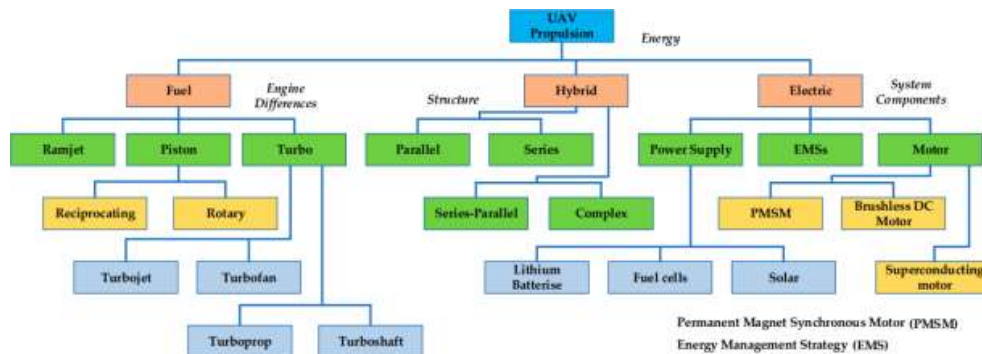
UAV Propulsion

Energy

Fuel

Engine Differences

Structure

Hybrid

Electric

System Components

Ramjet

Piston

Turbo

Parallel

Series

Power Supply

EMSs

Motor

Reciprocating

Rotary

Series-Parallel

Complex

PMSM

Brushless DC Motor

Turbojet

Turbofan

Lithium Batterise

Fuel cells

Solar

Superconducting motor

Turboprop

Turboshaft

Permanent Magnet Synchronous Motor (PMSM)

Energy Management Strategy (EMS)